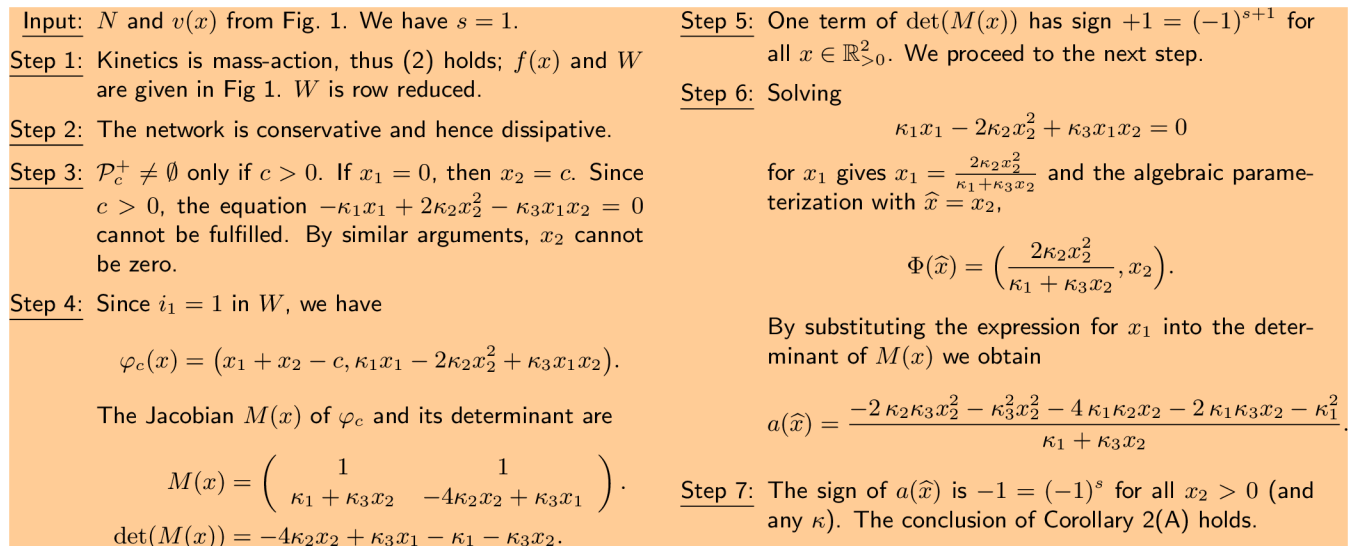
Input: $N$ and $v(x)$ from Fig. 1. We have $s = 1$.

Step 1: Kinetics is mass-action, thus (2) holds; $f(x)$ and $W$ are given in Fig 1. $W$ is row reduced.

Step 2: The network is conservative and hence dissipative.

Step 3: $\mathcal{P}_c^+ \neq \emptyset$ only if $c > 0$. If $x_1 = 0$, then $x_2 = c$. Since $c > 0$, the equation $-\kappa_1 x_1 + 2\kappa_2 x_2^2 - \kappa_3 x_1 x_2 = 0$ cannot be fulfilled. By similar arguments, $x_2$ cannot be zero.

Step 4: Since $i_1 = 1$ in $W$, we have

$$\varphi_c(x) = \big(x_1 + x_2 - c, \kappa_1 x_1 - 2\kappa_2 x_2^2 + \kappa_3 x_1 x_2\big).$$

The Jacobian $M(x)$ of $\varphi_c$ and its determinant are

$$M(x) = \begin{pmatrix} 1 & 1 \\ \kappa_1 + \kappa_3 x_2 & -4\kappa_2 x_2 + \kappa_3 x_1 \end{pmatrix}.$$

$\det(M(x)) = -4\kappa_2 x_2 + \kappa_3 x_1 - \kappa_1 - \kappa_3 x_2.$

Step 5: One term of $\det(M(x))$ has sign $+1 = (-1)^{s+1}$ for all $x \in \mathbb{R}^2_{>0}$. We proceed to the next step.

Step 6: Solving

$$\kappa_1 x_1 - 2\kappa_2 x_2^2 + \kappa_3 x_1 x_2 = 0$$

for $x_1$ gives $x_1 = \frac{2\kappa_2 x_2^2}{\kappa_1 + \kappa_3 x_2}$ and the algebraic parameterization with $\widehat{x} = x_2$,

$$\Phi(\widehat{x}) = \Big(\frac{2\kappa_2 x_2^2}{\kappa_1 + \kappa_3 x_2}, x_2\Big).$$

By substituting the expression for $x_1$ into the determinant of $M(x)$ we obtain

$$a(\widehat{x}) = \frac{-2\,\kappa_2\kappa_3 x_2^2 - \kappa_3^2 x_2^2 - 4\,\kappa_1\kappa_2 x_2 - 2\,\kappa_1\kappa_3 x_2 - \kappa_1^2}{\kappa_1 + \kappa_3 x_2}.$$

Step 7: The sign of $a(\widehat{x})$ is $-1 = (-1)^s$ for all $x_2 > 0$ (and any $\kappa$). The conclusion of Corollary 2(A) holds.